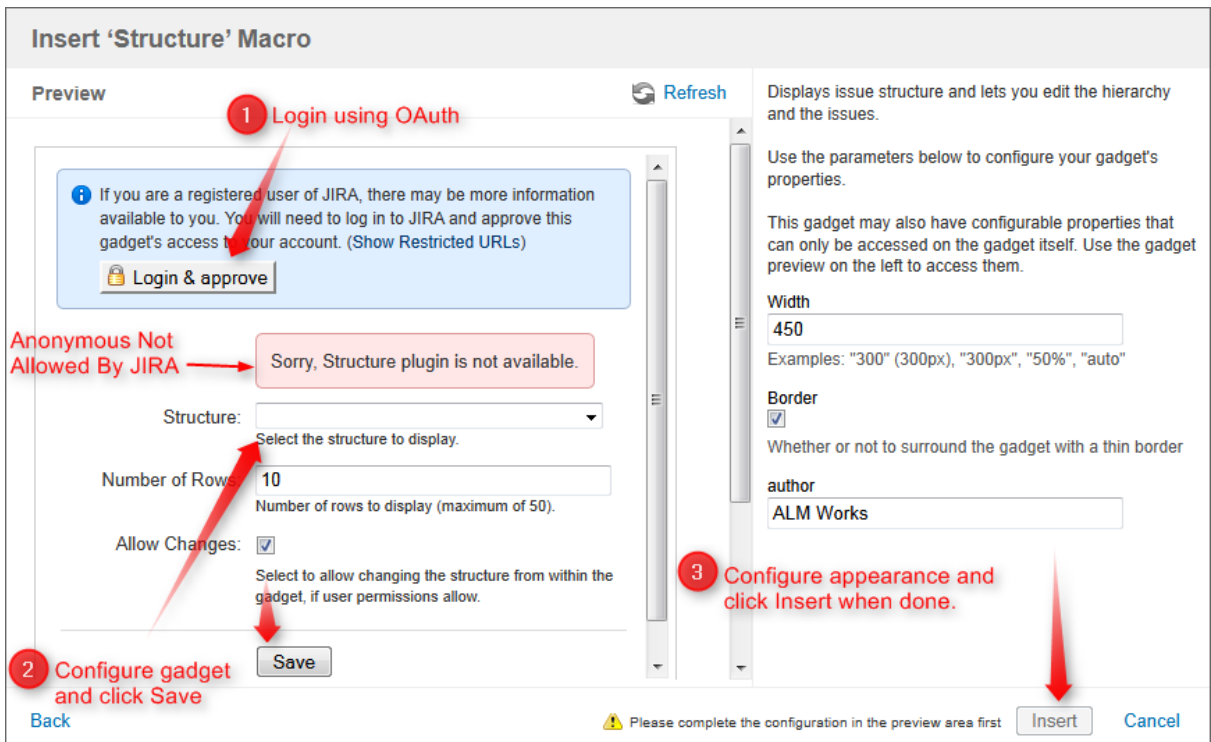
Insert 'Structure' Macro

Preview

Refresh

1 Login using OAuth

If you are a registered user of JIRA, there may be more information available to you. You will need to log in to JIRA and approve this gadget's access to your account. (Show Restricted URLs)

Login & approve

Anonymous Not Allowed By JIRA

Sorry, Structure plugin is not available.

Structure:

Select the structure to display.

Number of Rows: 10

Number of rows to display (maximum of 50).

Allow Changes:

Select to allow changing the structure from within the gadget, if user permissions allow.

Save

2 Configure gadget and click Save

Displays issue structure and lets you edit the hierarchy and the issues.

Use the parameters below to configure your gadget's properties.

This gadget may also have configurable properties that can only be accessed on the gadget itself. Use the gadget preview on the left to access them.

Width

450

Examples: "300" (300px), "300px", "50%", "auto"

Border

Whether or not to surround the gadget with a thin border

author

ALM Works

3 Configure appearance and click Insert when done.

Back

Please complete the configuration in the preview area first

Insert

Cancel